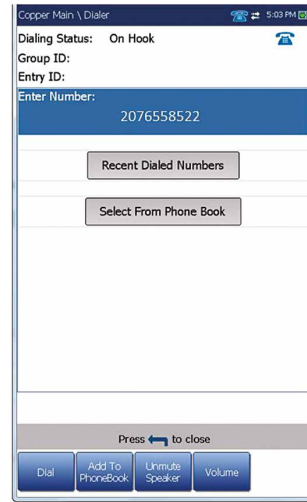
Copper Main \ Dialer 5:03 PM

Dialing Status: On Hook

Group ID:

Entry ID:

Enter Number:

2076558522

Recent Dialed Numbers

Select From Phone Book

Press to close

Dial

Add To PhoneBook

Unmute Speaker

Volume